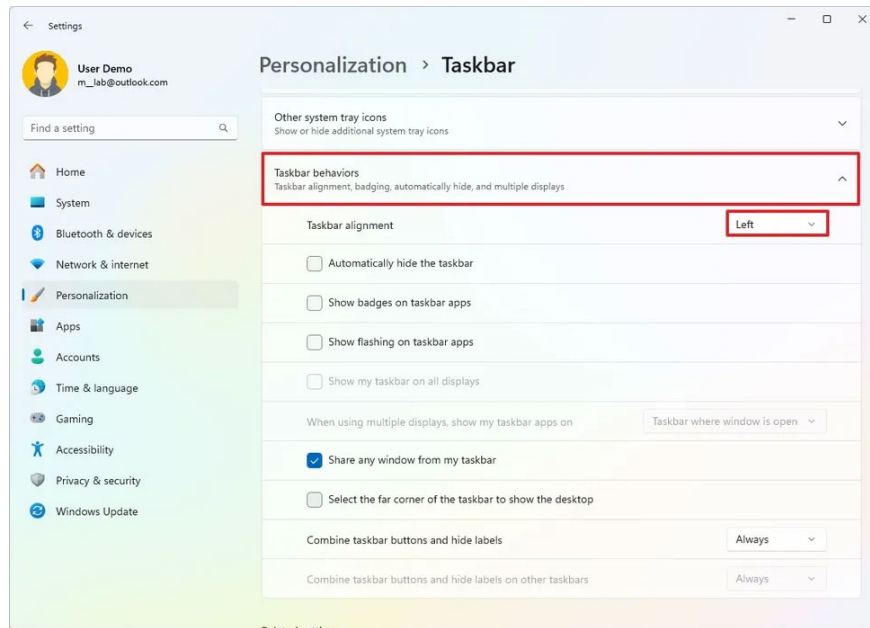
Settings

User Demo
m_lab@outlook.com

Find a setting

Home
System
Bluetooth & devices
Network & internet
Personalization
Apps
Accounts
Time & language
Gaming
Accessibility
Privacy & security
Windows Update

Personalization › Taskbar

Other system tray icons
Show or hide additional system tray icons

Taskbar behaviors
Taskbar alignment, badging, automatically hide, and multiple displays

Taskbar alignment
Left

Automatically hide the taskbar

Show badges on taskbar apps

Show flashing on taskbar apps

Show my taskbar on all displays

When using multiple displays, show my taskbar apps on
Taskbar where window is open

Share any window from my taskbar

Select the far corner of the taskbar to show the desktop

Combine taskbar buttons and hide labels
Always

Combine taskbar buttons and hide labels on other taskbars
Always

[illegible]